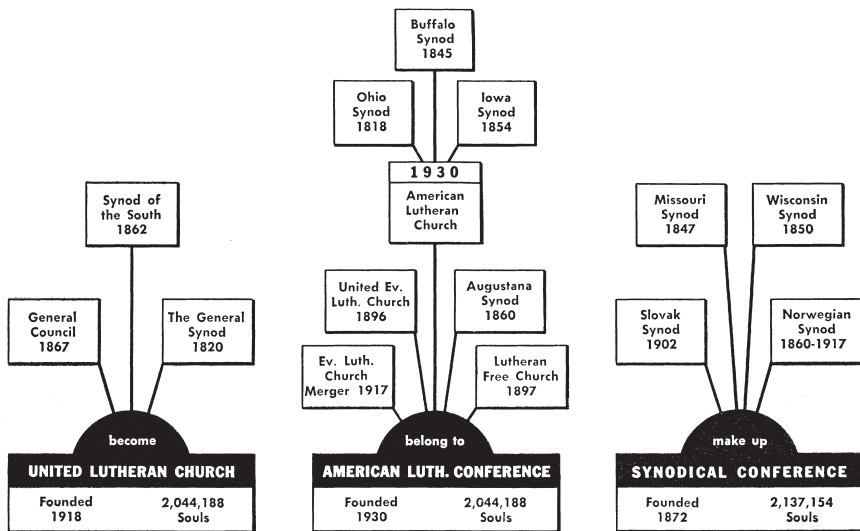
Synod of the South 1862

General Council 1867

The General Synod 1820

become

UNITED LUTHERAN CHURCH

Founded 1918

2,044,188 Souls

Buffalo Synod 1845

Ohio Synod 1818

Iowa Synod 1854

1930

American Lutheran Church

United Ev. Luth. Church 1896

Augustana Synod 1860

Ev. Luth. Church Merger 1917

Lutheran Free Church 1897

belong to

AMERICAN LUTH. CONFERENCE

Founded 1930

2,044,188 Souls

Missouri Synod 1847

Wisconsin Synod 1850

Slovak Synod 1902

Norwegian Synod 1860-1917

make up

SYNODICAL CONFERENCE

Founded 1872

2,137,154 Souls